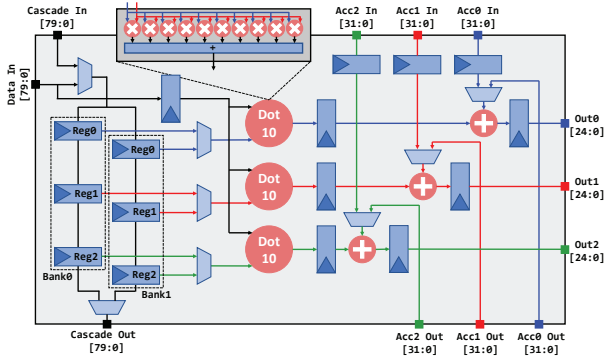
Cascade In
[79:0]

Data In
[79:0]

Acc2 In
[31:0]

Acc1 In
[31:0]

Acc0 In
[31:0]

+

Reg0

Reg0

Reg1

Reg1

Reg2

Reg2

Bank0

Bank1

Dot
10

Dot
10

Dot
10

Out0
[24:0]

Out1
[24:0]

Out2
[24:0]

Cascade Out
[79:0]

Acc2 Out
[31:0]

Acc1 Out
[31:0]

Acc0 Out
[31:0]